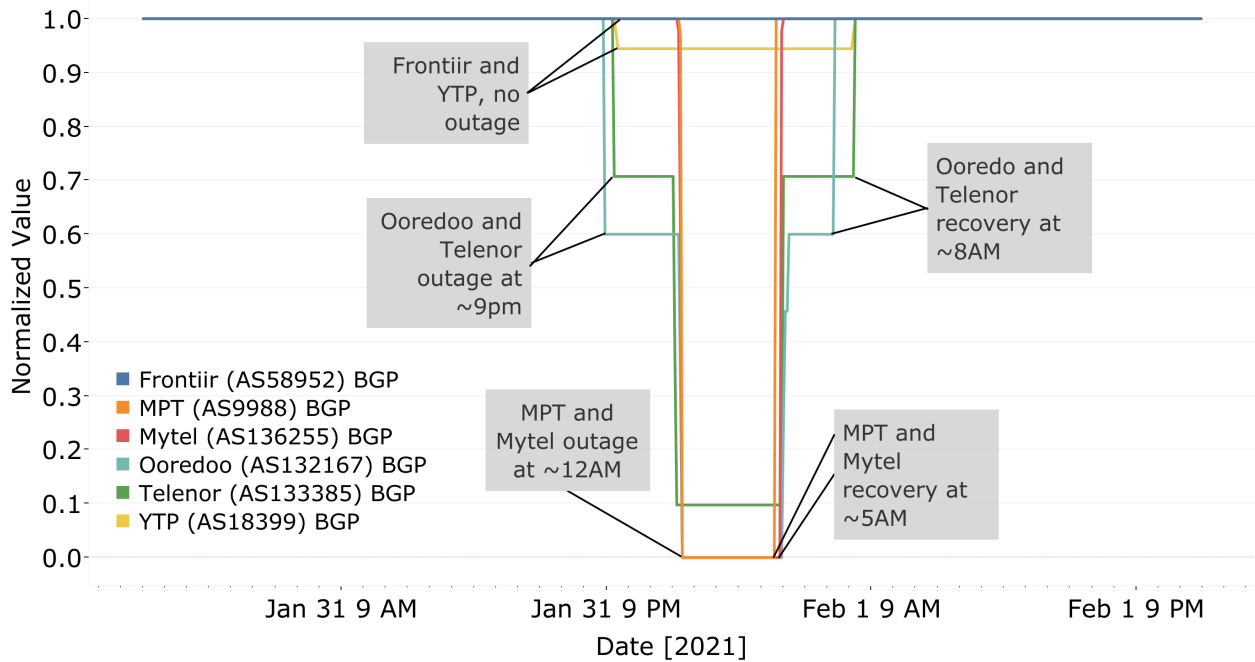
1.0
0.9
0.8
0.7
0.6
0.5
0.4
0.3
0.2
0.1
0.0

Normalized Value

Frontiir and YTP, no outage

Ooredoo and Telenor outage at ~9pm

Ooredo and Telenor recovery at ~8AM

MPT and Mytel outage at ~12AM

MPT and Mytel recovery at ~5AM

Frontiir (AS58952) BGP
MPT (AS9988) BGP
Mytel (AS136255) BGP
Ooredoo (AS132167) BGP
Telenor (AS133385) BGP
YTP (AS18399) BGP

Jan 31 9 AM
Jan 31 9 PM
Feb 1 9 AM
Feb 1 9 PM

Date [2021]